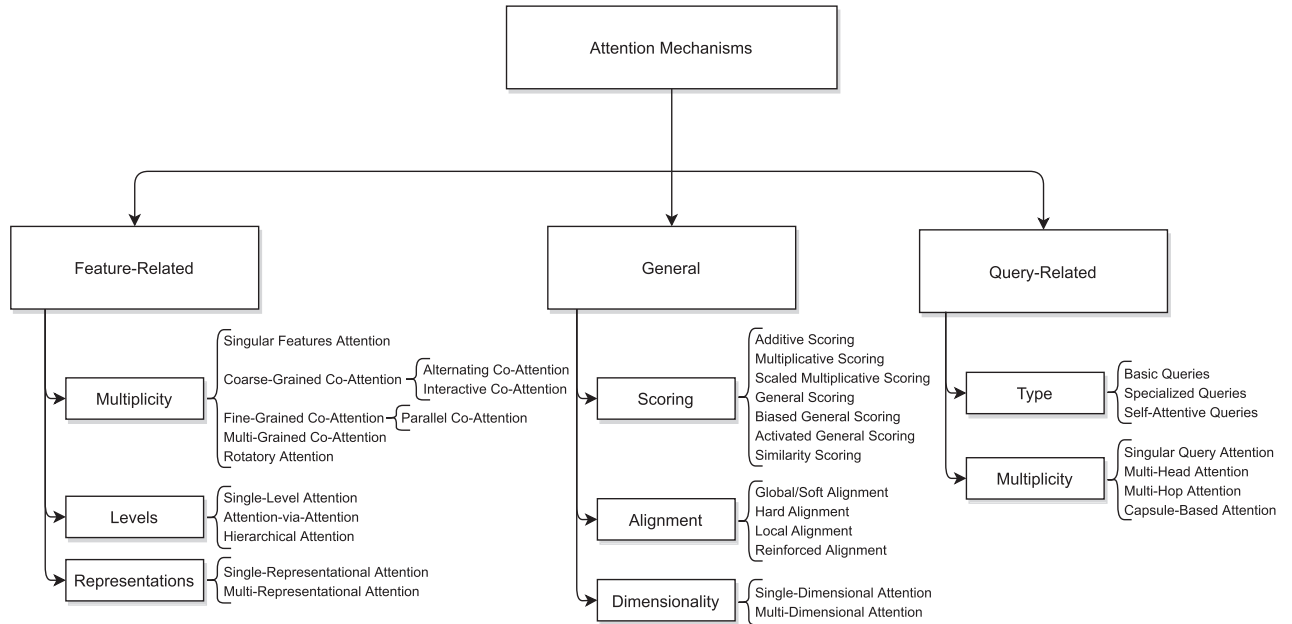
Attention Mechanisms

Feature-Related

Multiplicity

Singular Features Attention
Coarse-Grained Co-Attention
Alternating Co-Attention
Interactive Co-Attention
Fine-Grained Co-Attention
Parallel Co-Attention
Multi-Grained Co-Attention
Rotatory Attention

Levels

Single-Level Attention
Attention-via-Attention
Hierarchical Attention

Representations

Single-Representational Attention
Multi-Representational Attention

General

Scoring

Additive Scoring
Multiplicative Scoring
Scaled Multiplicative Scoring
General Scoring
Biased General Scoring
Activated General Scoring
Similarity Scoring

Alignment

Global/Soft Alignment
Hard Alignment
Local Alignment
Reinforced Alignment

Dimensionality

Single-Dimensional Attention
Multi-Dimensional Attention

Query-Related

Type

Basic Queries
Specialized Queries
Self-Attentive Queries

Multiplicity

Singular Query Attention
Multi-Head Attention
Multi-Hop Attention
Capsule-Based Attention